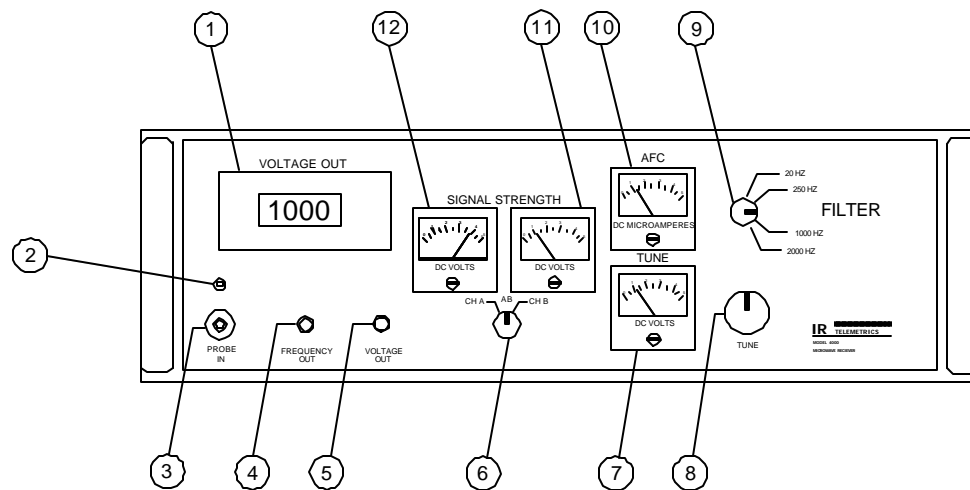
1
12
11
10
9

VOLTAGE OUT
1000

SIGNAL STRENGTH
DC VOLTS
DC VOLTS

AFC
DC MICROAMPERES

TUNE
DC VOLTS

20 HZ
250 HZ
1000 HZ
2000 HZ
FILTER

2

PROBE IN
FREQUENCY OUT
VOLTAGE OUT

CH A
AB
CH B

TUNE

IR TELEMETRICS
MODEL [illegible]
MICROWAVE RECEIVER

3
4
5
6
7
8